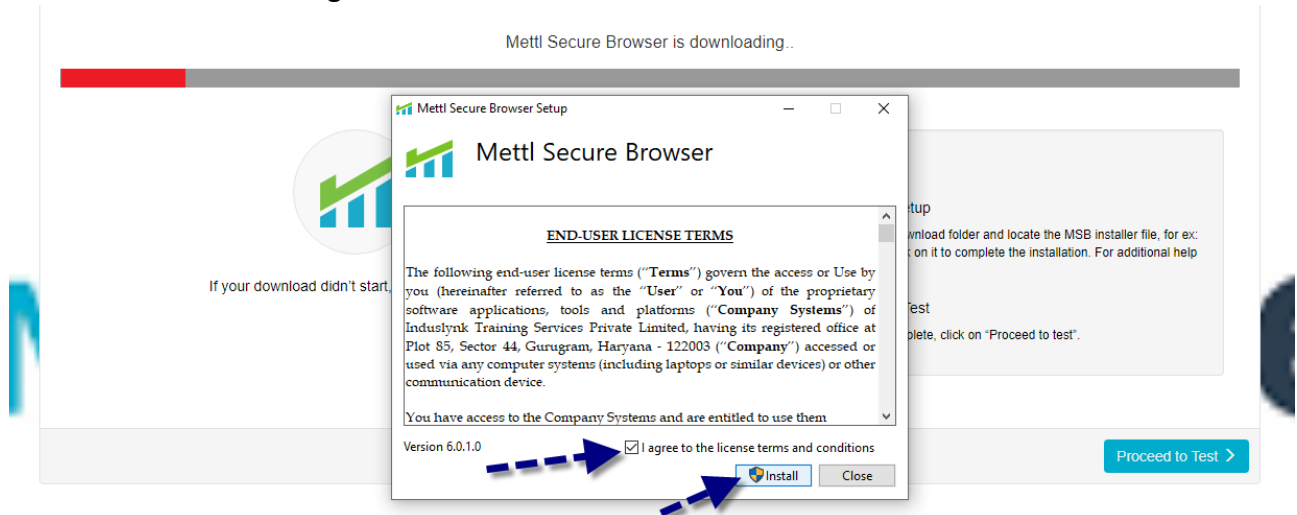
Mettl Secure Browser is downloading..

If your download didn't start,

tup
wnload folder and locate the MSB installer file, for ex:
on it to complete the installation. For additional help

Test
plete, click on "Proceed to test".

Proceed to Test >

Mettl Secure Browser Setup

Mettl Secure Browser

END-USER LICENSE TERMS

The following end-user license terms ("Terms") govern the access or Use by you (hereinafter referred to as the "User" or "You") of the proprietary software applications, tools and platforms ("Company Systems") of Induslynk Training Services Private Limited, having its registered office at Plot 85, Sector 44, Gurugram, Haryana - 122003 ("Company") accessed or used via any computer systems (including laptops or similar devices) or other communication device.

You have access to the Company Systems and are entitled to use them

Version 6.0.1.0

I agree to the license terms and conditions

Install

Close